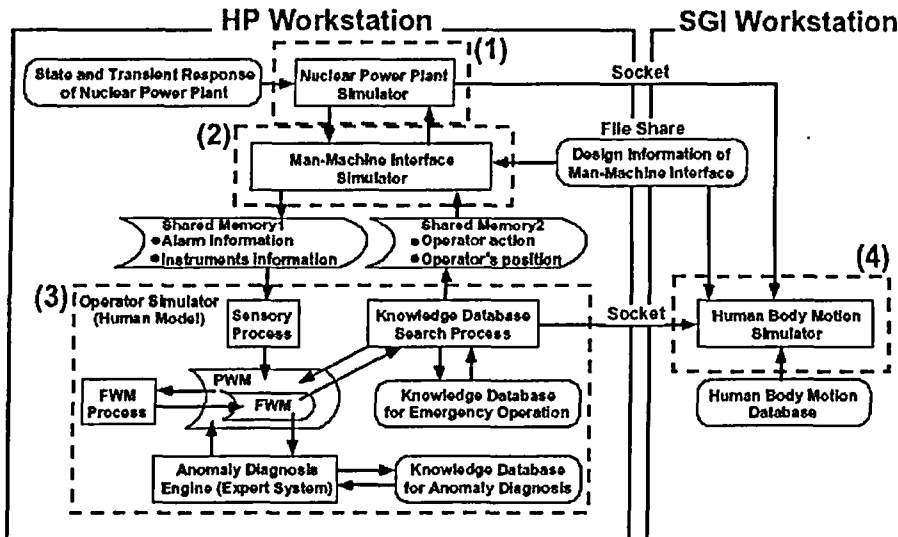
HP Workstation

SGI Workstation

(1)

State and Transient Response of Nuclear Power Plant

Nuclear Power Plant Simulator

Socket

(2)

File Share

Man-Machine Interface Simulator

Design Information of Man-Machine Interface

Shared Memory1
●Alarm information
●Instruments information

Shared Memory2
●Operator action
●Operator's position

(3) Operator Simulator (Human Model)

Sensory Process

Knowledge Database Search Process

Socket

(4)

Human Body Motion Simulator

PWM

FWM Process

FWM

Knowledge Database for Emergency Operation

Human Body Motion Database

Anomaly Diagnosis Engine (Expert System)

Knowledge Database for Anomaly Diagnosis